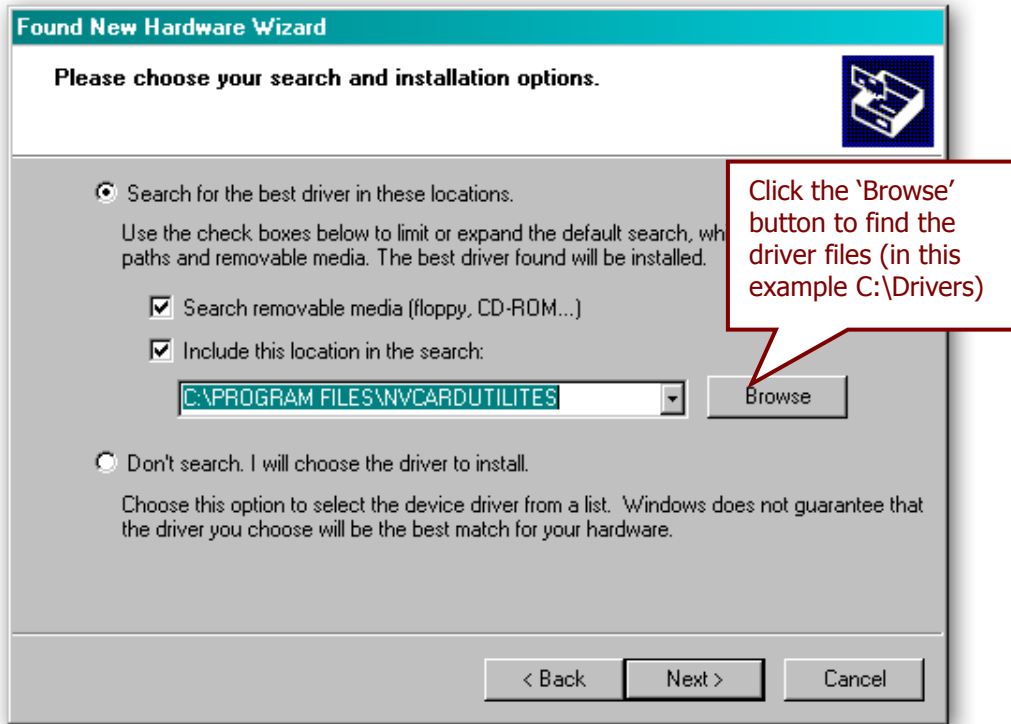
Found New Hardware Wizard

Please choose your search and installation options.

Search for the best driver in these locations.

Use the check boxes below to limit or expand the default search, wh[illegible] paths and removable media. The best driver found will be installed.

Search removable media (floppy, CD-ROM...)

Include this location in the search:

C:\PROGRAM FILES\NVCARDUTILITES

Browse

Click the 'Browse' button to find the driver files (in this example C:\Drivers)

Don't search. I will choose the driver to install.

Choose this option to select the device driver from a list. Windows does not guarantee that the driver you choose will be the best match for your hardware.

< Back

Next >

Cancel